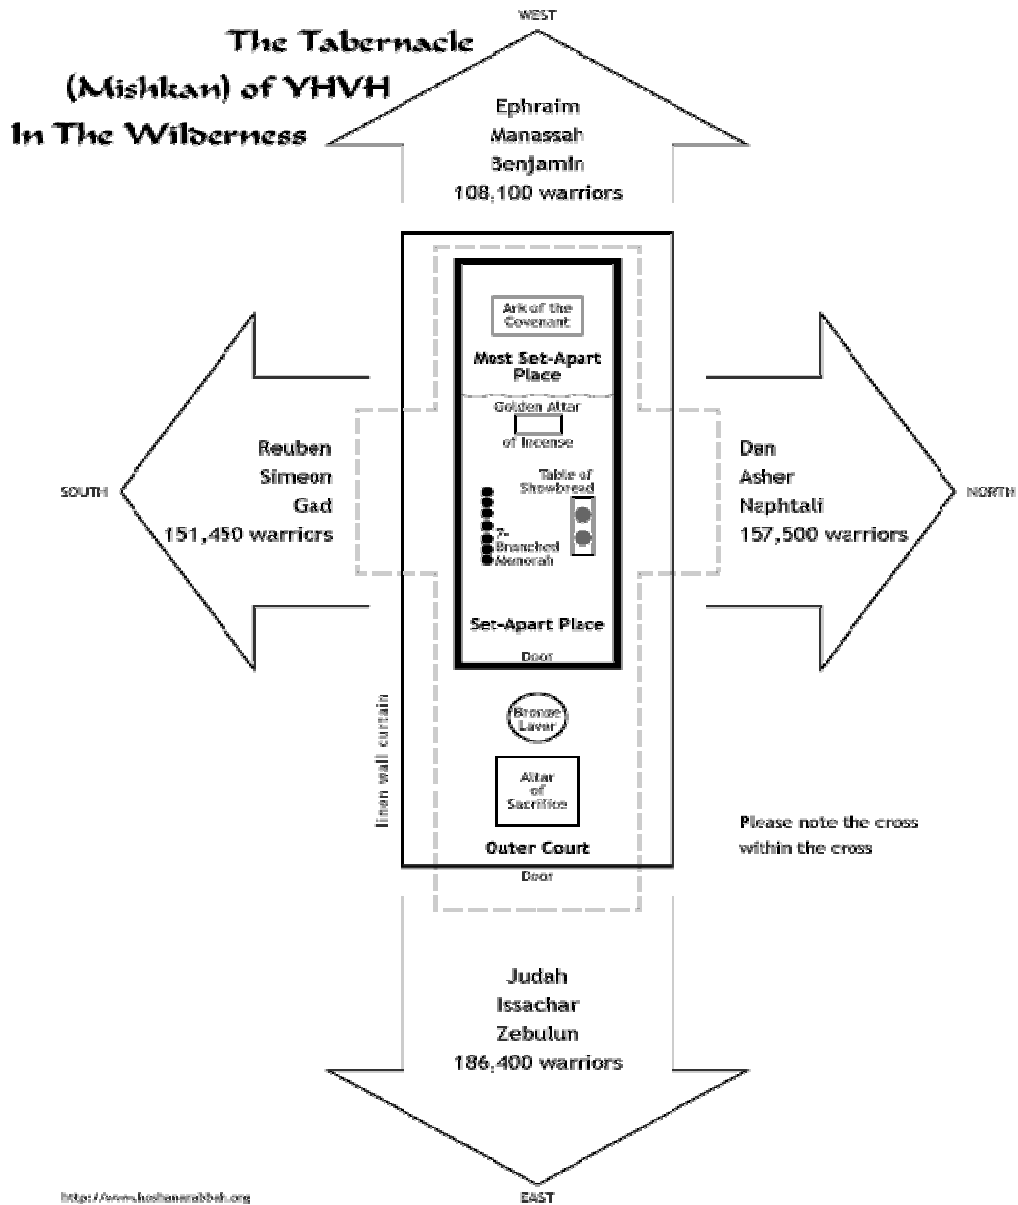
WEST

The Tabernacle (Mishkan) of YHVH In The Wilderness

Ephraim
Manassah
Benjamin
108,100 warriors

Ark of the Covenant

Most Set-Apart Place

Golden Altar of Incense

SOUTH

Reuben
Simeon
Gad
151,450 warriors

Table of Showbread

7-Branched Menorah

Dan
Asher
Naphtali
157,500 warriors

NORTH

Set-Apart Place

Door

Bronze Laver

linen wall curtain

Altar of Sacrifice

Outer Court

Please note the cross within the cross

Door

Judah
Issachar
Zebulun
186,400 warriors

http://www.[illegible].org

EAST